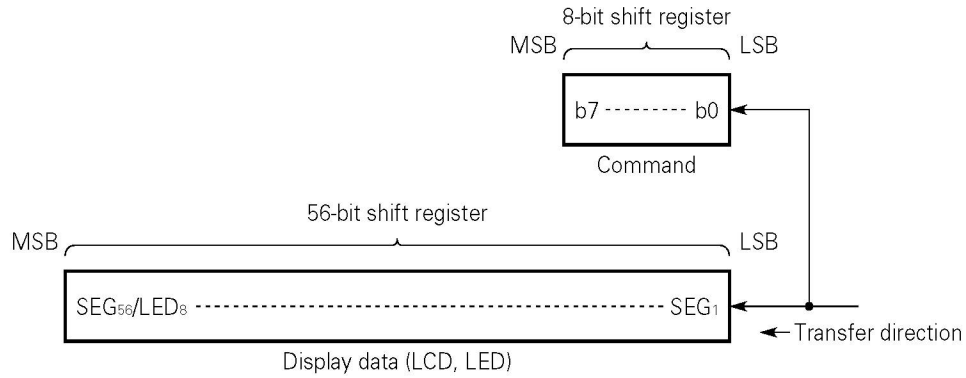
8-bit shift register

MSB

LSB

b7 --------- b0

Command

56-bit shift register

MSB

LSB

$SEG_{56}/LED_8$ ------------------------------------------ $SEG_1$

← Transfer direction

Display data (LCD, LED)